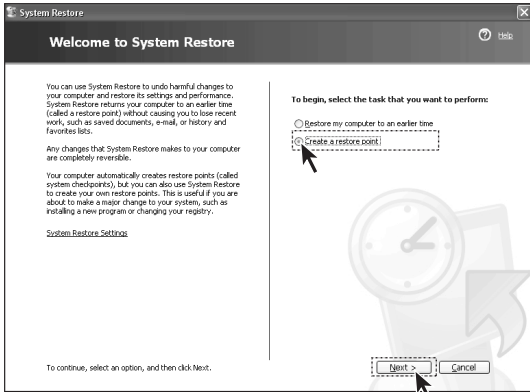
System Restore

Welcome to System Restore

Help

You can use System Restore to undo harmful changes to your computer and restore its settings and performance. System Restore returns your computer to an earlier time (called a restore point) without causing you to lose recent work, such as saved documents, e-mail, or history and favorites lists.

Any changes that System Restore makes to your computer are completely reversible.

Your computer automatically creates restore points (called system checkpoints), but you can also use System Restore to create your own restore points. This is useful if you are about to make a major change to your system, such as installing a new program or changing your registry.

System Restore Settings

To begin, select the task that you want to perform:

Restore my computer to an earlier time

Create a restore point

To continue, select an option, and then click Next.

Next >

Cancel